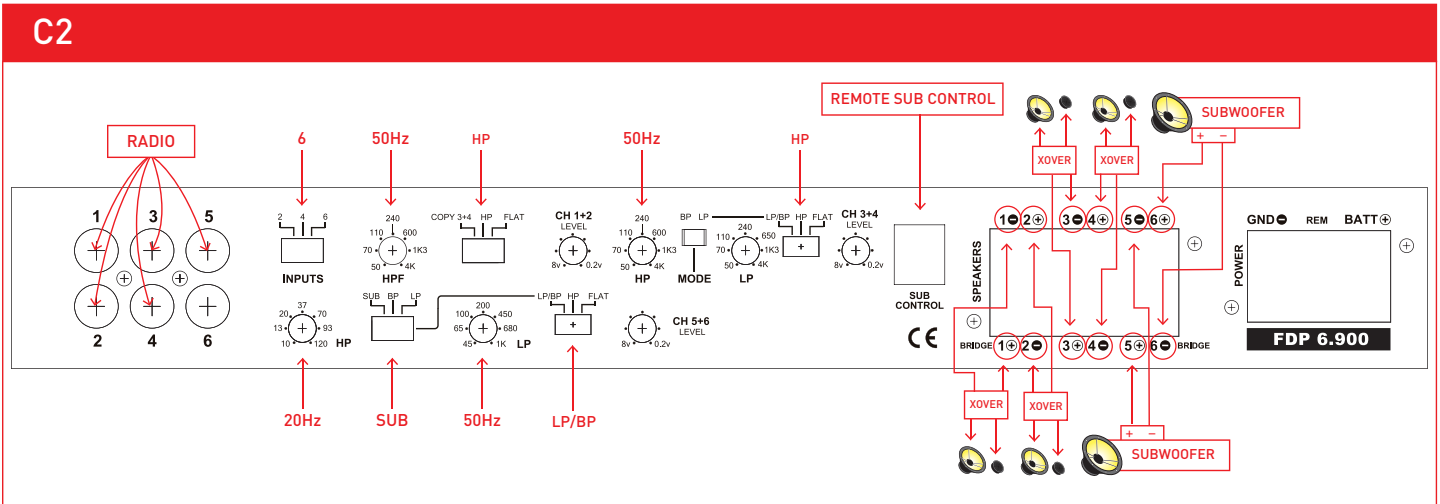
C2

RADIO

1 3 5

2 4 6

6

2 4 6

INPUTS

50Hz

240
110 600
70 1K3
50 4K
HPF

37
20 70
13 93
10 120 HP

20Hz

HP

COPY 3+4 HP FLAT

SUB BP LP

SUB

200
100 450
65 680
45 1K LP

50Hz

LP/BP HP FLAT

LP/BP

CH 1+2
LEVEL
8v 0.2v

CH 5+6
LEVEL
8v 0.2v

50Hz

240
110 600
70 1K3
50 4K
HP

BP LP

MODE

240
110 650
70 1K3
50 4K
LP

HP

LP/BP HP FLAT

CH 3+4
LEVEL
8v 0.2v

REMOTE SUB CONTROL

SUB
CONTROL

CE

XOVER XOVER

SUBWOOFER

+ −

SPEAKERS

1⊖ 2⊕ 3⊖ 4⊕ 5⊖ 6⊕

BRIDGE 1⊕ 2⊖ 3⊕ 4⊖ 5⊕ 6⊖ BRIDGE

XOVER XOVER

+ −

SUBWOOFER

GND⊖ REM BATT⊕

POWER

FDP 6.900